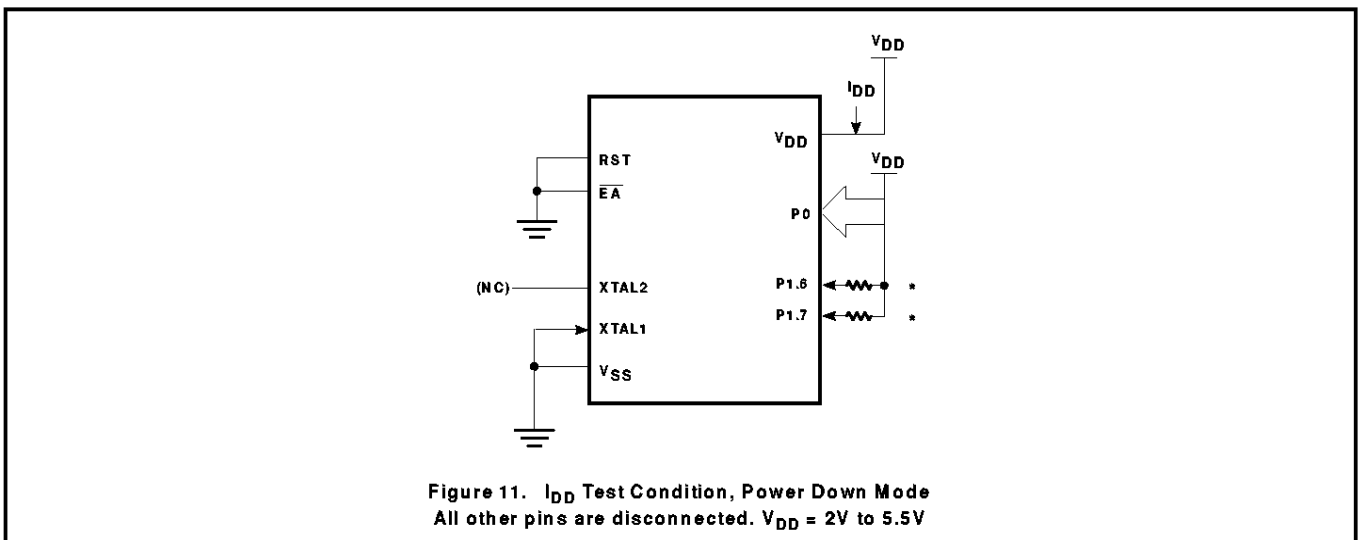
$V_{DD}$

$I_{DD}$

$V_{DD}$

$V_{DD}$

RST

$\overline{EA}$

P0

(NC)

XTAL2

P1.6

*

P1.7

*

XTAL1

$V_{SS}$

Figure 11. $I_{DD}$ Test Condition, Power Down Mode
All other pins are disconnected. $V_{DD}$ = 2V to 5.5V